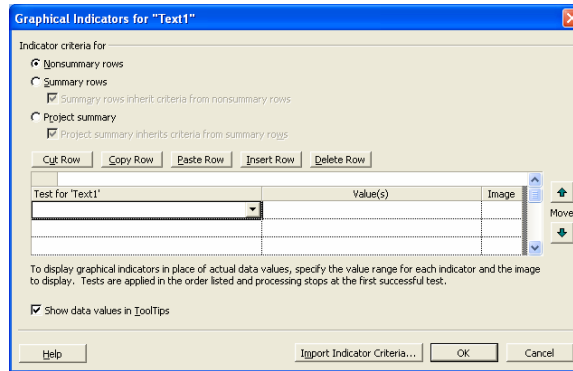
Graphical Indicators for "Text1"

Indicator criteria for

Nonsummary rows

Summary rows

Summary rows inherit criteria from nonsummary rows

Project summary

Project summary inherits criteria from summary rows

Cut Row | Copy Row | Paste Row | Insert Row | Delete Row

| Test for 'Text1' | Value(s) | Image |
|---|---|---|
| | | |
| | | |
| | | |

Move

To display graphical indicators in place of actual data values, specify the value range for each indicator and the image to display. Tests are applied in the order listed and processing stops at the first successful test.

Show data values in ToolTips

Help

Import Indicator Criteria...

OK

Cancel